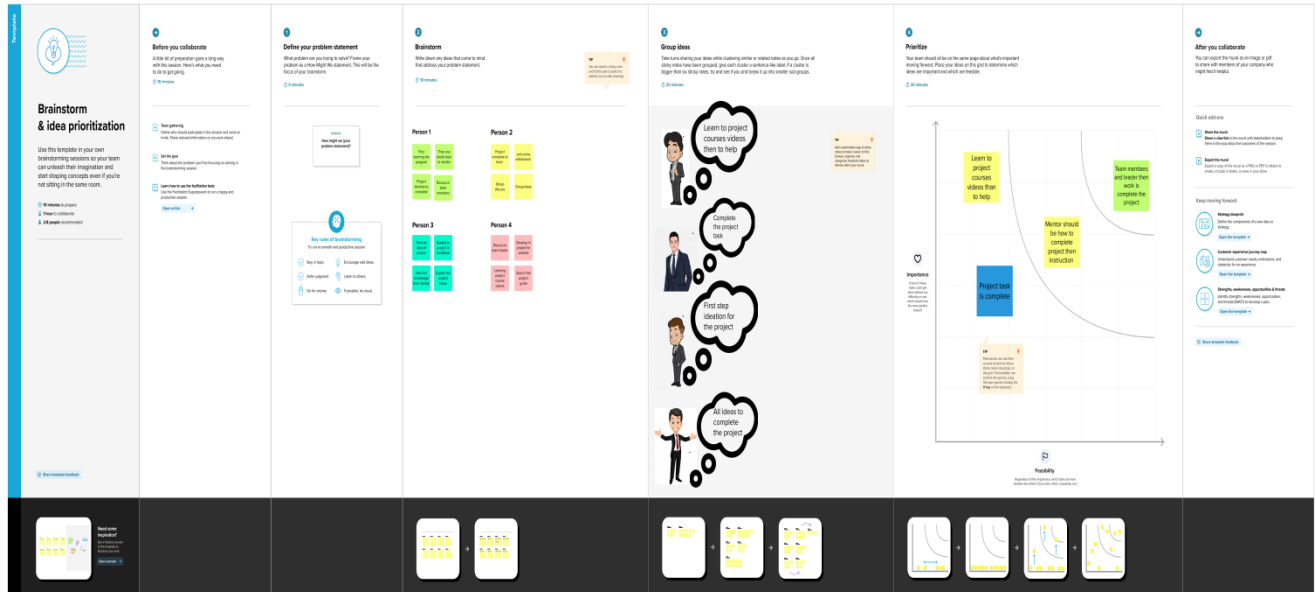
Template

Brainstorm & idea prioritization

Use this template in your own brainstorming sessions so your team can unleash their imagination and start shaping concepts even if you're not sitting in the same room.

10 minutes to prepare
1 hour to collaborate
2-8 people recommended

Share template feedback

Need some inspiration?

Open example

Before you collaborate

A little bit of preparation goes a long way with this session. Here's what you need to do to get going.

10 minutes

Team gathering
Define who should participate in the session and send an invite. Share relevant information or pre-work ahead.

Set the goal
Think about the problem you'll be focusing on solving in the brainstorming session.

Learn how to use the facilitation tools
Use the Facilitation Superpowers to run a happy and productive session.

Open article

1
Define your problem statement

What problem are you trying to solve? Frame your problem as a How Might We statement. This will be the focus of your brainstorm.

5 minutes

How might we [your problem statement]?

Key rules of brainstorming
To run an smooth and productive session

Stay in topic.
Encourage wild ideas.
Defer judgment.
Listen to others.
Go for volume.
If possible, be visual.

2
Brainstorm

Write down any ideas that come to mind that address your problem statement.

10 minutes

TIP
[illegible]

Person 1

Person 2

Person 3

Person 4

3
Group ideas

Take turns sharing your ideas while clustering similar or related notes as you go. Once all sticky notes have been grouped, give each cluster a sentence-like label. If a cluster is bigger than six sticky notes, try and see if you and break it up into smaller sub-groups.

20 minutes

Learn to project courses videos then to help

Complete the project task

First step ideation for the project

All ideas to complete the project

TIP
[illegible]

4
Prioritize

Your team should all be on the same page about what's important moving forward. Place your ideas on this grid to determine which ideas are important and which are feasible.

20 minutes

Learn to project courses videos than to help

Team members and leader then work k complete the project

Mentor should be how to complete project then instruction

Project task is complete

Importance

TIP
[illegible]

Feasibility

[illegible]

After you collaborate

You can export the mural as an image or pdf to share with members of your company who might find it helpful.

Quick add-ons

Share the mural
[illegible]

Export the mural
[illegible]

Keep moving forward

Strategy blueprint
Define the components of a new idea or strategy.
Open the template

Customer experience journey map
Understand customer needs, motivations, and obstacles for an experience.
Open the template

Strengths, weaknesses, opportunities & threats
Identify strengths, weaknesses, opportunities, and threats (SWOT) to develop a plan.
Open the template

Share template feedback